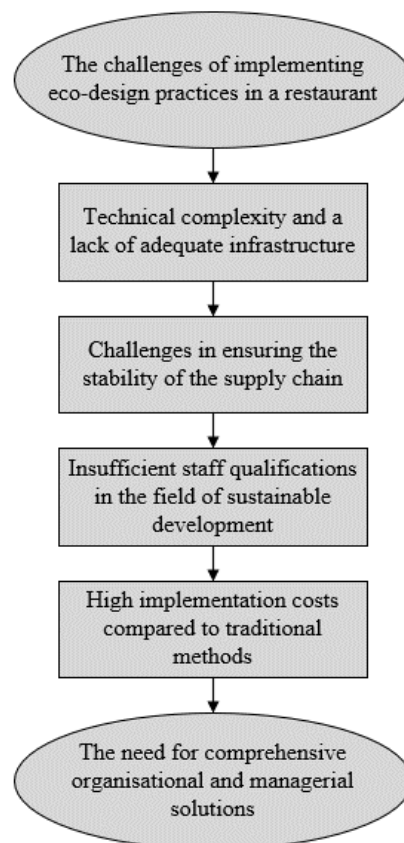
The challenges of implementing eco-design practices in a restaurant

Technical complexity and a lack of adequate infrastructure

Challenges in ensuring the stability of the supply chain

Insufficient staff qualifications in the field of sustainable development

High implementation costs compared to traditional methods

The need for comprehensive organisational and managerial solutions